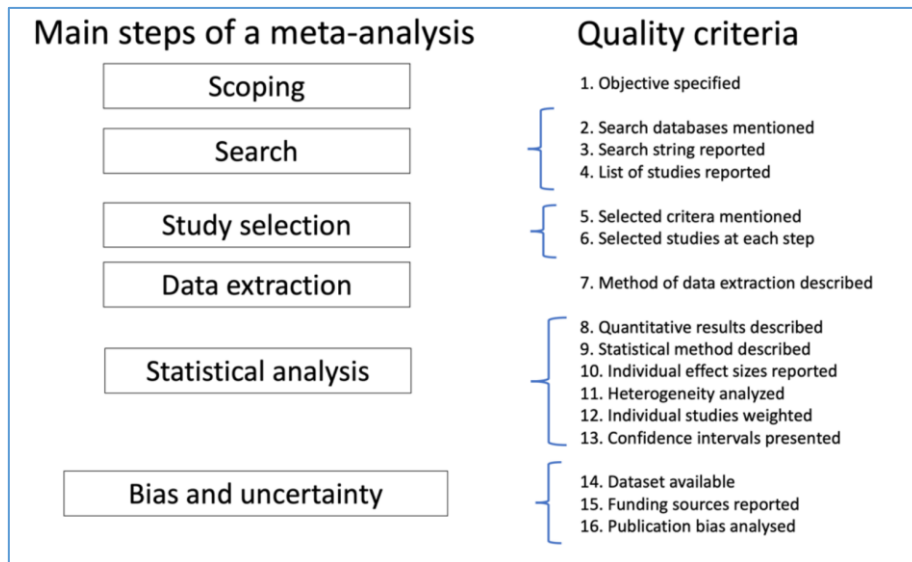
Main steps of a meta-analysis

Scoping

Search

Study selection

Data extraction

Statistical analysis

Bias and uncertainty

Quality criteria

1. Objective specified

2. Search databases mentioned
3. Search string reported
4. List of studies reported

5. Selected critera mentioned
6. Selected studies at each step

7. Method of data extraction described

8. Quantitative results described
9. Statistical method described
10. Individual effect sizes reported
11. Heterogeneity analyzed
12. Individual studies weighted
13. Confidence intervals presented

14. Dataset available
15. Funding sources reported
16. Publication bias analysed